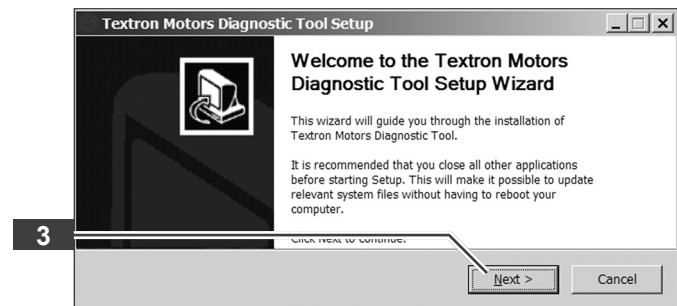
Textron Motors Diagnostic Tool Setup

Welcome to the Textron Motors Diagnostic Tool Setup Wizard

This wizard will guide you through the installation of Textron Motors Diagnostic Tool.

It is recommended that you close all other applications before starting Setup. This will make it possible to update relevant system files without having to reboot your computer.

Click Next to continue.

3

Next >

Cancel